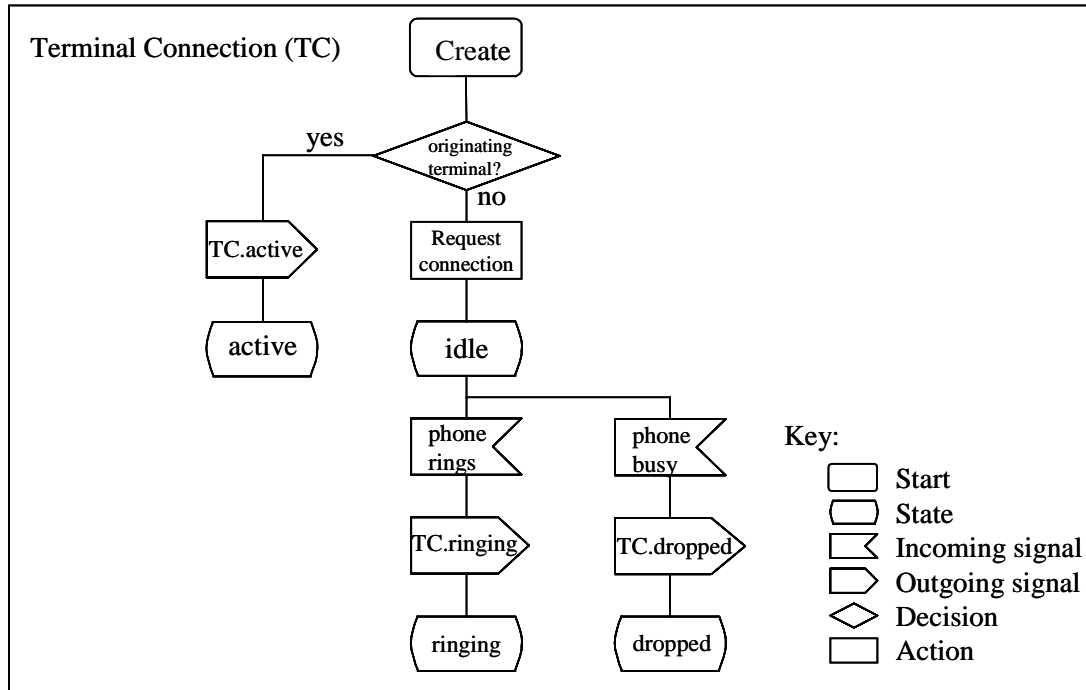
Terminal Connection (TC)

Create

originating terminal?

yes

no

TC.active

active

Request connection

idle

phone rings

phone busy

TC.ringing

TC.dropped

ringing

dropped

Key:
Start
State
Incoming signal
Outgoing signal
Decision
Action